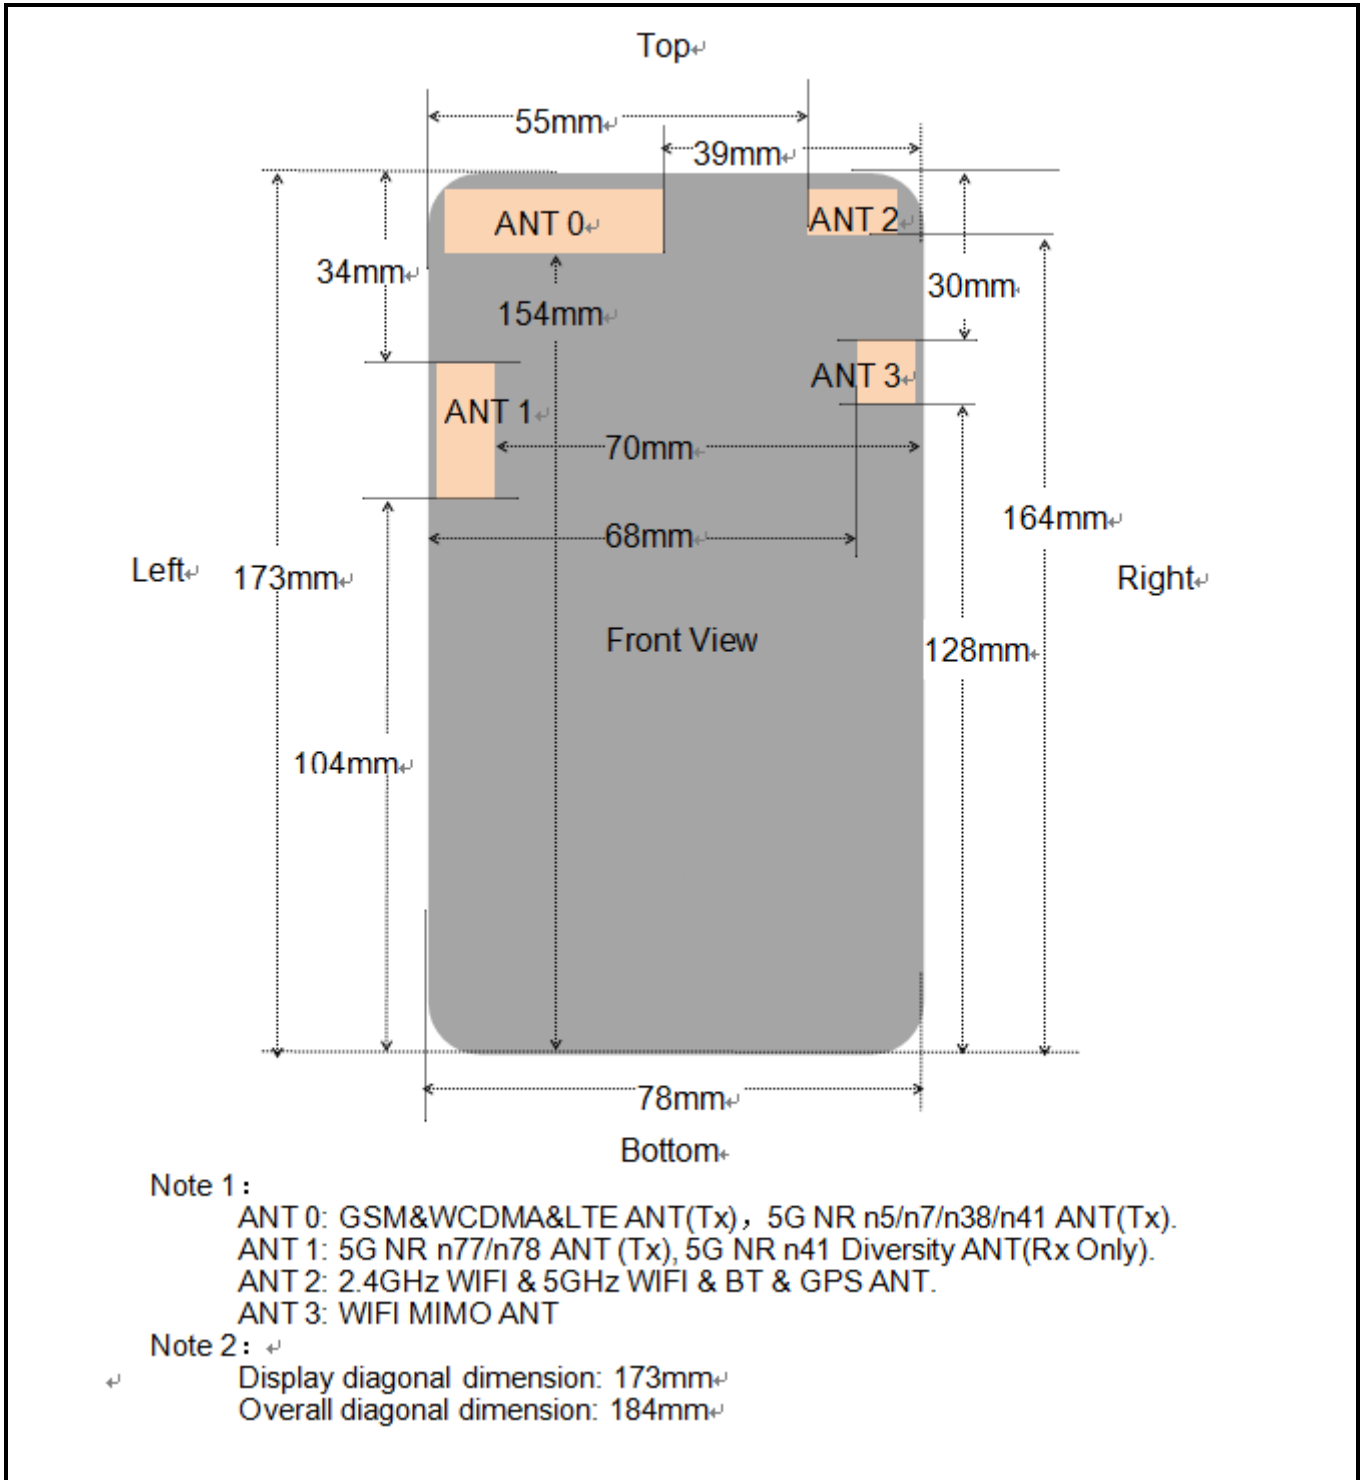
Top

55mm

39mm

ANT 0

ANT 2

34mm

30mm

154mm

ANT 3

ANT 1

70mm

164mm

68mm

Left

173mm

Right

Front View

128mm

104mm

78mm

Bottom

Note 1：
ANT 0: GSM&WCDMA&LTE ANT(Tx)，5G NR n5/n7/n38/n41 ANT(Tx).
ANT 1: 5G NR n77/n78 ANT (Tx), 5G NR n41 Diversity ANT(Rx Only).
ANT 2: 2.4GHz WIFI & 5GHz WIFI & BT & GPS ANT.
ANT 3: WIFI MIMO ANT

Note 2：
Display diagonal dimension: 173mm
Overall diagonal dimension: 184mm